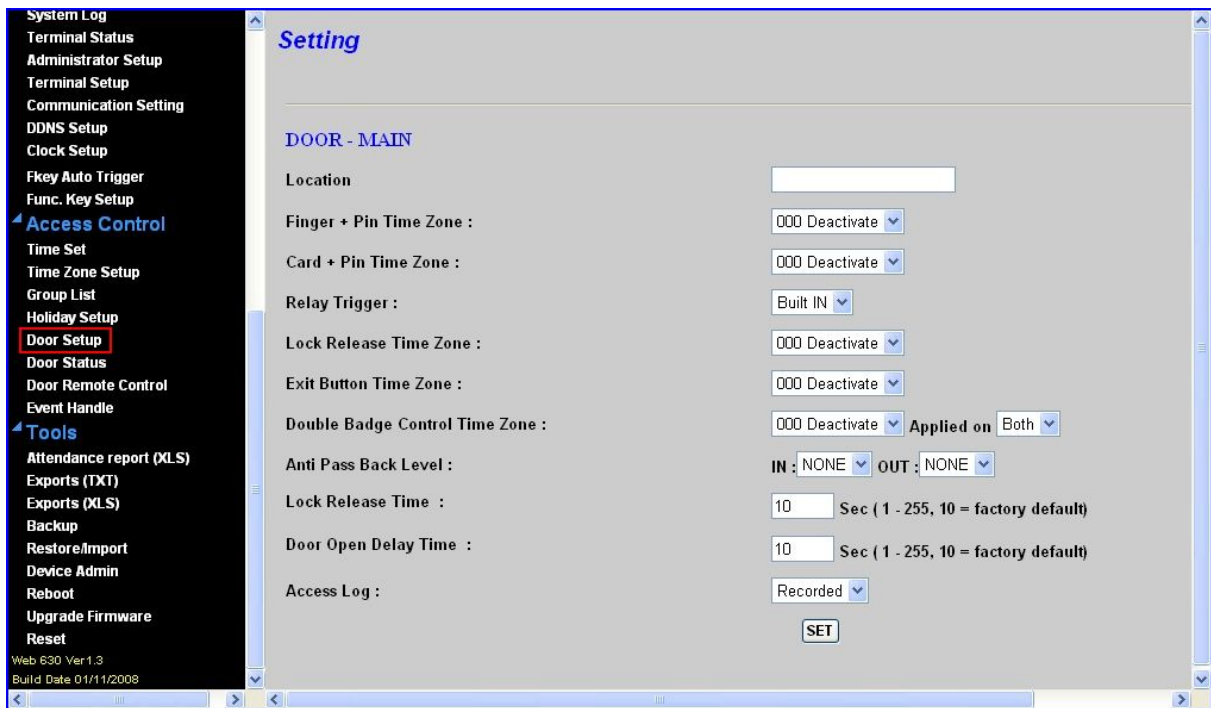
System Log
Terminal Status
Administrator Setup
Terminal Setup
Communication Setting
DDNS Setup
Clock Setup
Fkey Auto Trigger
Func. Key Setup
Access Control
Time Set
Time Zone Setup
Group List
Holiday Setup
Door Setup
Door Status
Door Remote Control
Event Handle
Tools
Attendance report (XLS)
Exports (TXT)
Exports (XLS)
Backup
Restore/Import
Device Admin
Reboot
Upgrade Firmware
Reset
Web 630 Ver1.3
Build Date 01/11/2008

Setting

DOOR - MAIN

Location

Finger + Pin Time Zone : 000 Deactivate

Card + Pin Time Zone : 000 Deactivate

Relay Trigger : Built IN

Lock Release Time Zone : 000 Deactivate

Exit Button Time Zone : 000 Deactivate

Double Badge Control Time Zone : 000 Deactivate Applied on Both

Anti Pass Back Level : IN : NONE OUT : NONE

Lock Release Time : 10 Sec ( 1 - 255, 10 = factory default)

Door Open Delay Time : 10 Sec ( 1 - 255, 10 = factory default)

Access Log : Recorded

SET